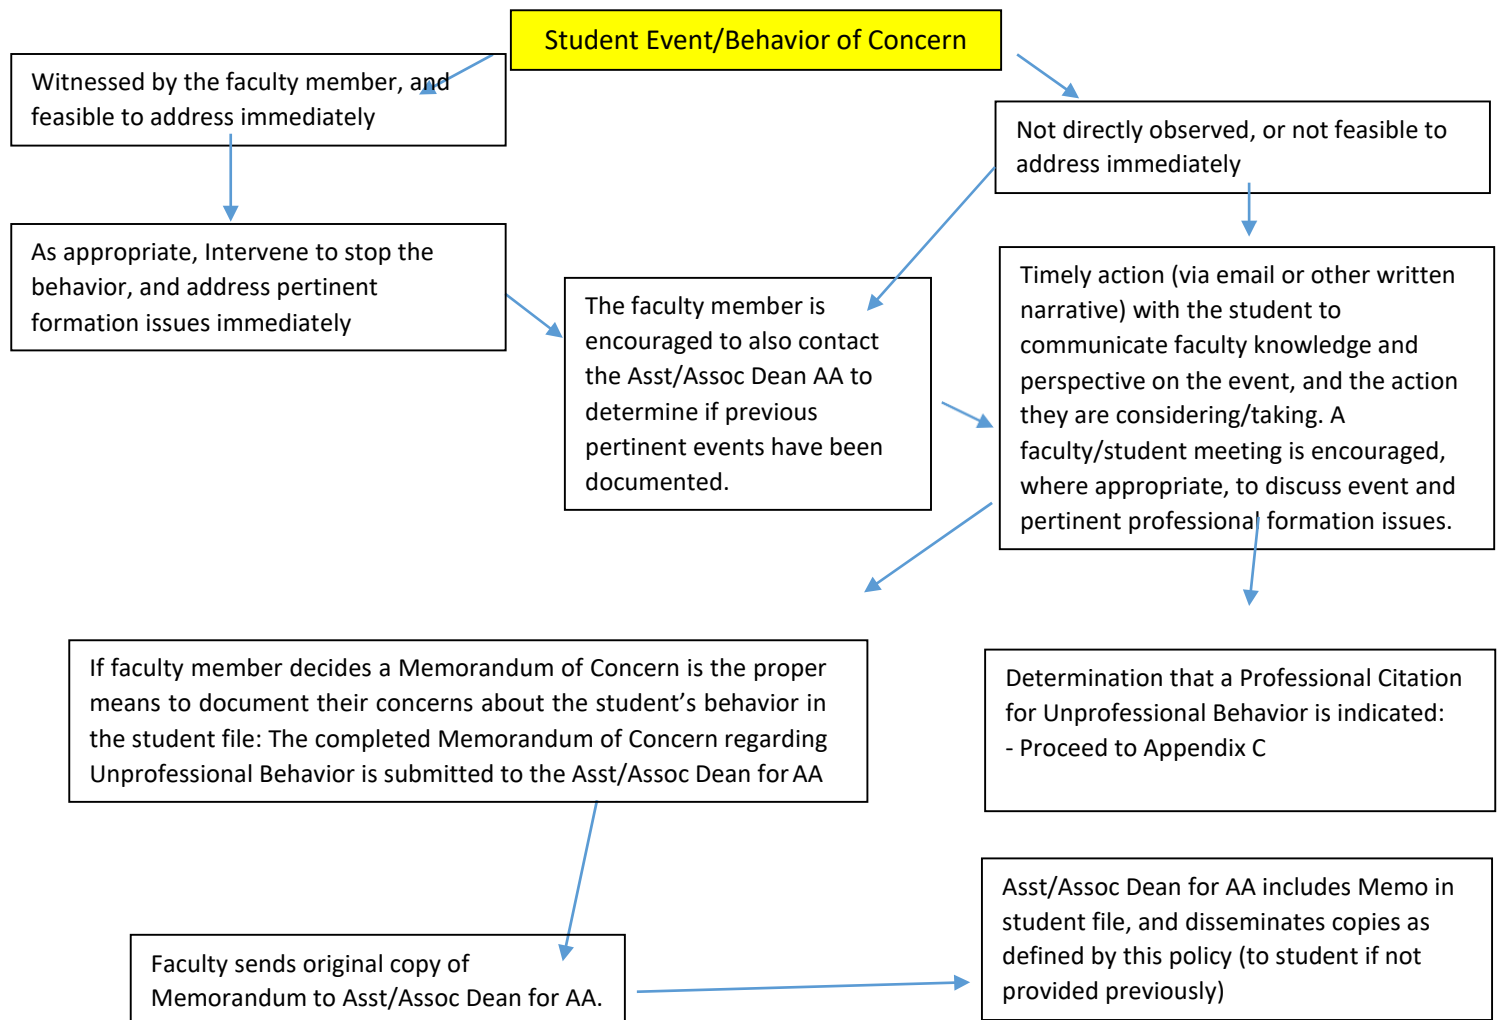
Student Event/Behavior of Concern

Witnessed by the faculty member, and feasible to address immediately

Not directly observed, or not feasible to address immediately

As appropriate, Intervene to stop the behavior, and address pertinent formation issues immediately

The faculty member is encouraged to also contact the Asst/Assoc Dean AA to determine if previous pertinent events have been documented.

Timely action (via email or other written narrative) with the student to communicate faculty knowledge and perspective on the event, and the action they are considering/taking. A faculty/student meeting is encouraged, where appropriate, to discuss event and pertinent professional formation issues.

If faculty member decides a Memorandum of Concern is the proper means to document their concerns about the student’s behavior in the student file: The completed Memorandum of Concern regarding Unprofessional Behavior is submitted to the Asst/Assoc Dean for AA

Determination that a Professional Citation for Unprofessional Behavior is indicated:
- Proceed to Appendix C

Asst/Assoc Dean for AA includes Memo in student file, and disseminates copies as defined by this policy (to student if not provided previously)

Faculty sends original copy of Memorandum to Asst/Assoc Dean for AA.